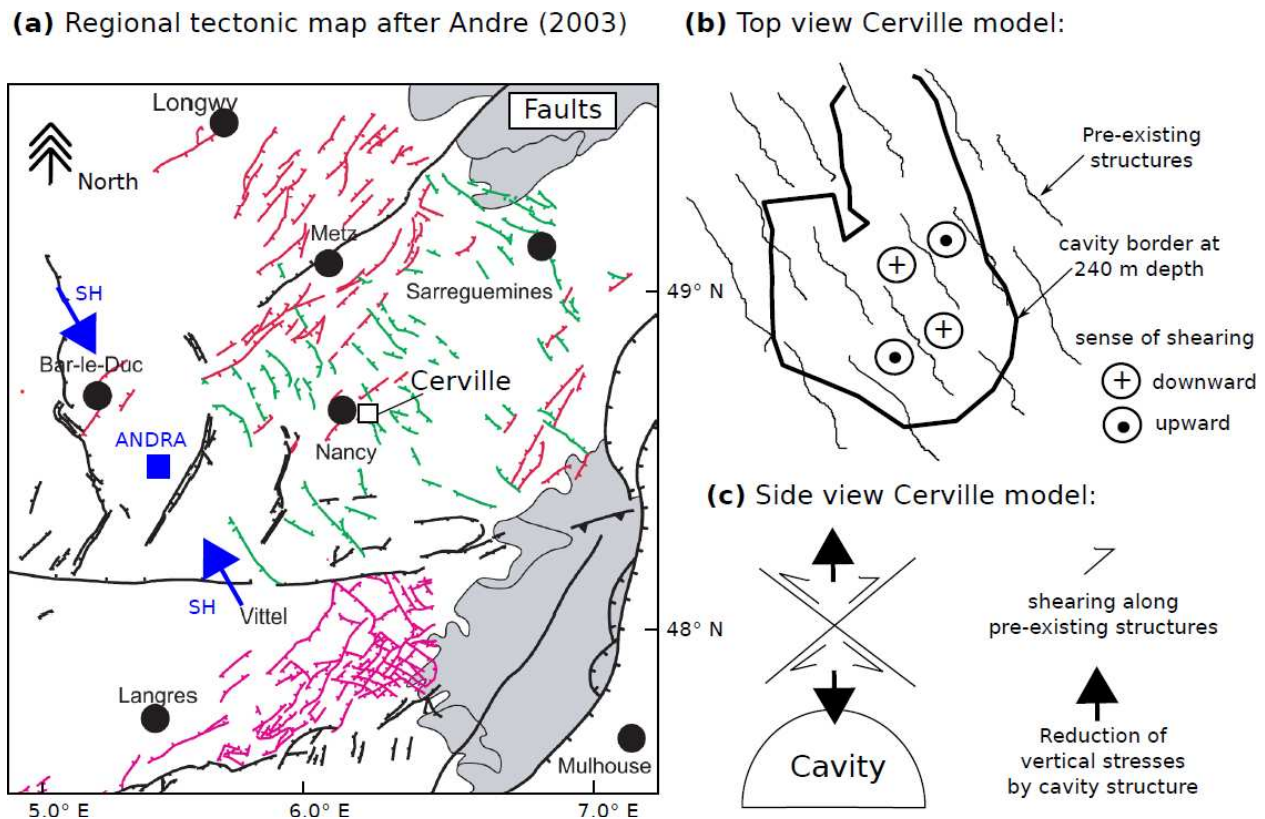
(a) Regional tectonic map after Andre (2003)

Faults

North

Longwy

Metz

Sarreguemines

SH

Bar-le-Duc

Cerville

ANDRA

Nancy

SH

Vittel

Langres

Mulhouse

49° N

48° N

5.0° E

6.0° E

7.0° E

(b) Top view Cerville model:

Pre-existing structures

cavity border at 240 m depth

sense of shearing

downward

upward

(c) Side view Cerville model:

shearing along pre-existing structures

Cavity

Reduction of vertical stresses by cavity structure